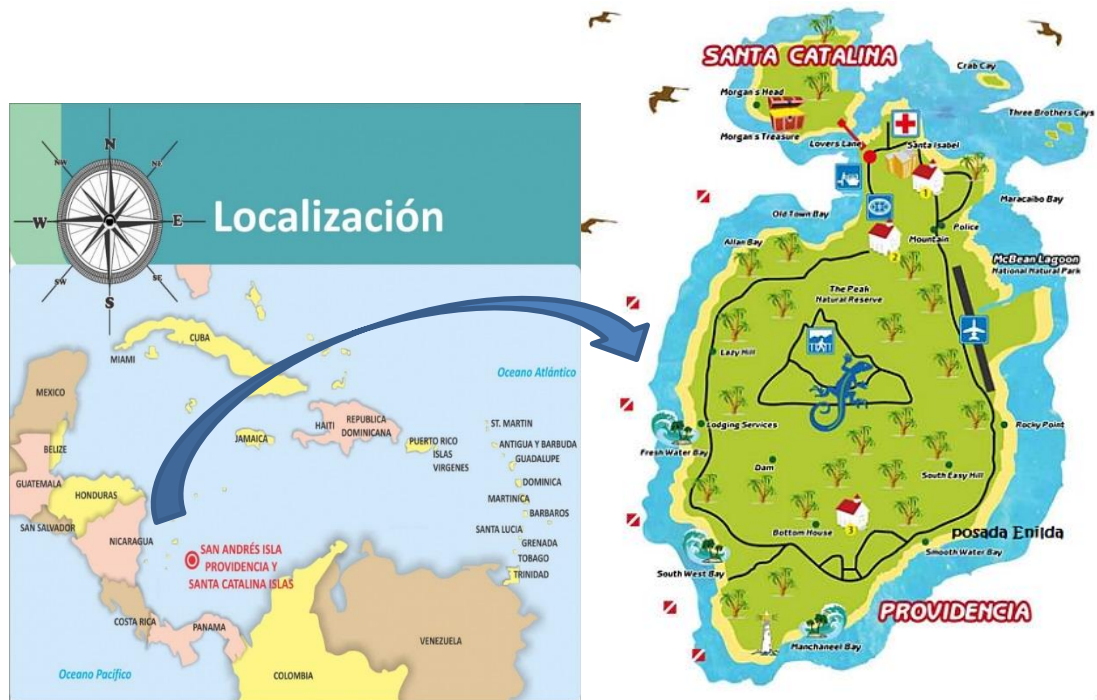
N
NE
E
SE
S
SW
W
NW

Localización

MIAMI
CUBA
Oceano Atlántico
MEXICO
REPUBLICA DOMINICANA
HAITI
JAMAICA
ST. MARTIN
ANTIGUA Y BARBUDA
GUADALUPE
PUERTO RICO
ISLAS VIRGENES
DOMINICA
MARTINICA
BARBAROS
SANTA LUCIA
GRENADA
TOBAGO
TRINIDAD
BELIZE
GUATEMALA
HONDURAS
SAN SALVADOR
NICARAGUA
SAN ANDRÉS ISLA PROVIDENCIA Y SANTA CATALINA ISLAS
COSTA RICA
PANAMA
VENEZUELA
COLOMBIA
Oceano Pacifico

SANTA CATALINA
Crab Cay
Morgan s Head
Morgan s Treasure
Lovers Lane
Santa Isabel
Three Brothers Cays
Maracaibo Bay
Old Town Bay
Police
Mountain
Allan Bay
McBean Lagoon National Natural Park
The Peak Natural Reserve
Lazy Hill
Lodging Services
Rocky Point
Fresh Water Bay
South Easy Hill
Dam
Bottom House
posada Enilda
Smooth Water Bay
South West Bay
PROVIDENCIA
Manchaneel Bay